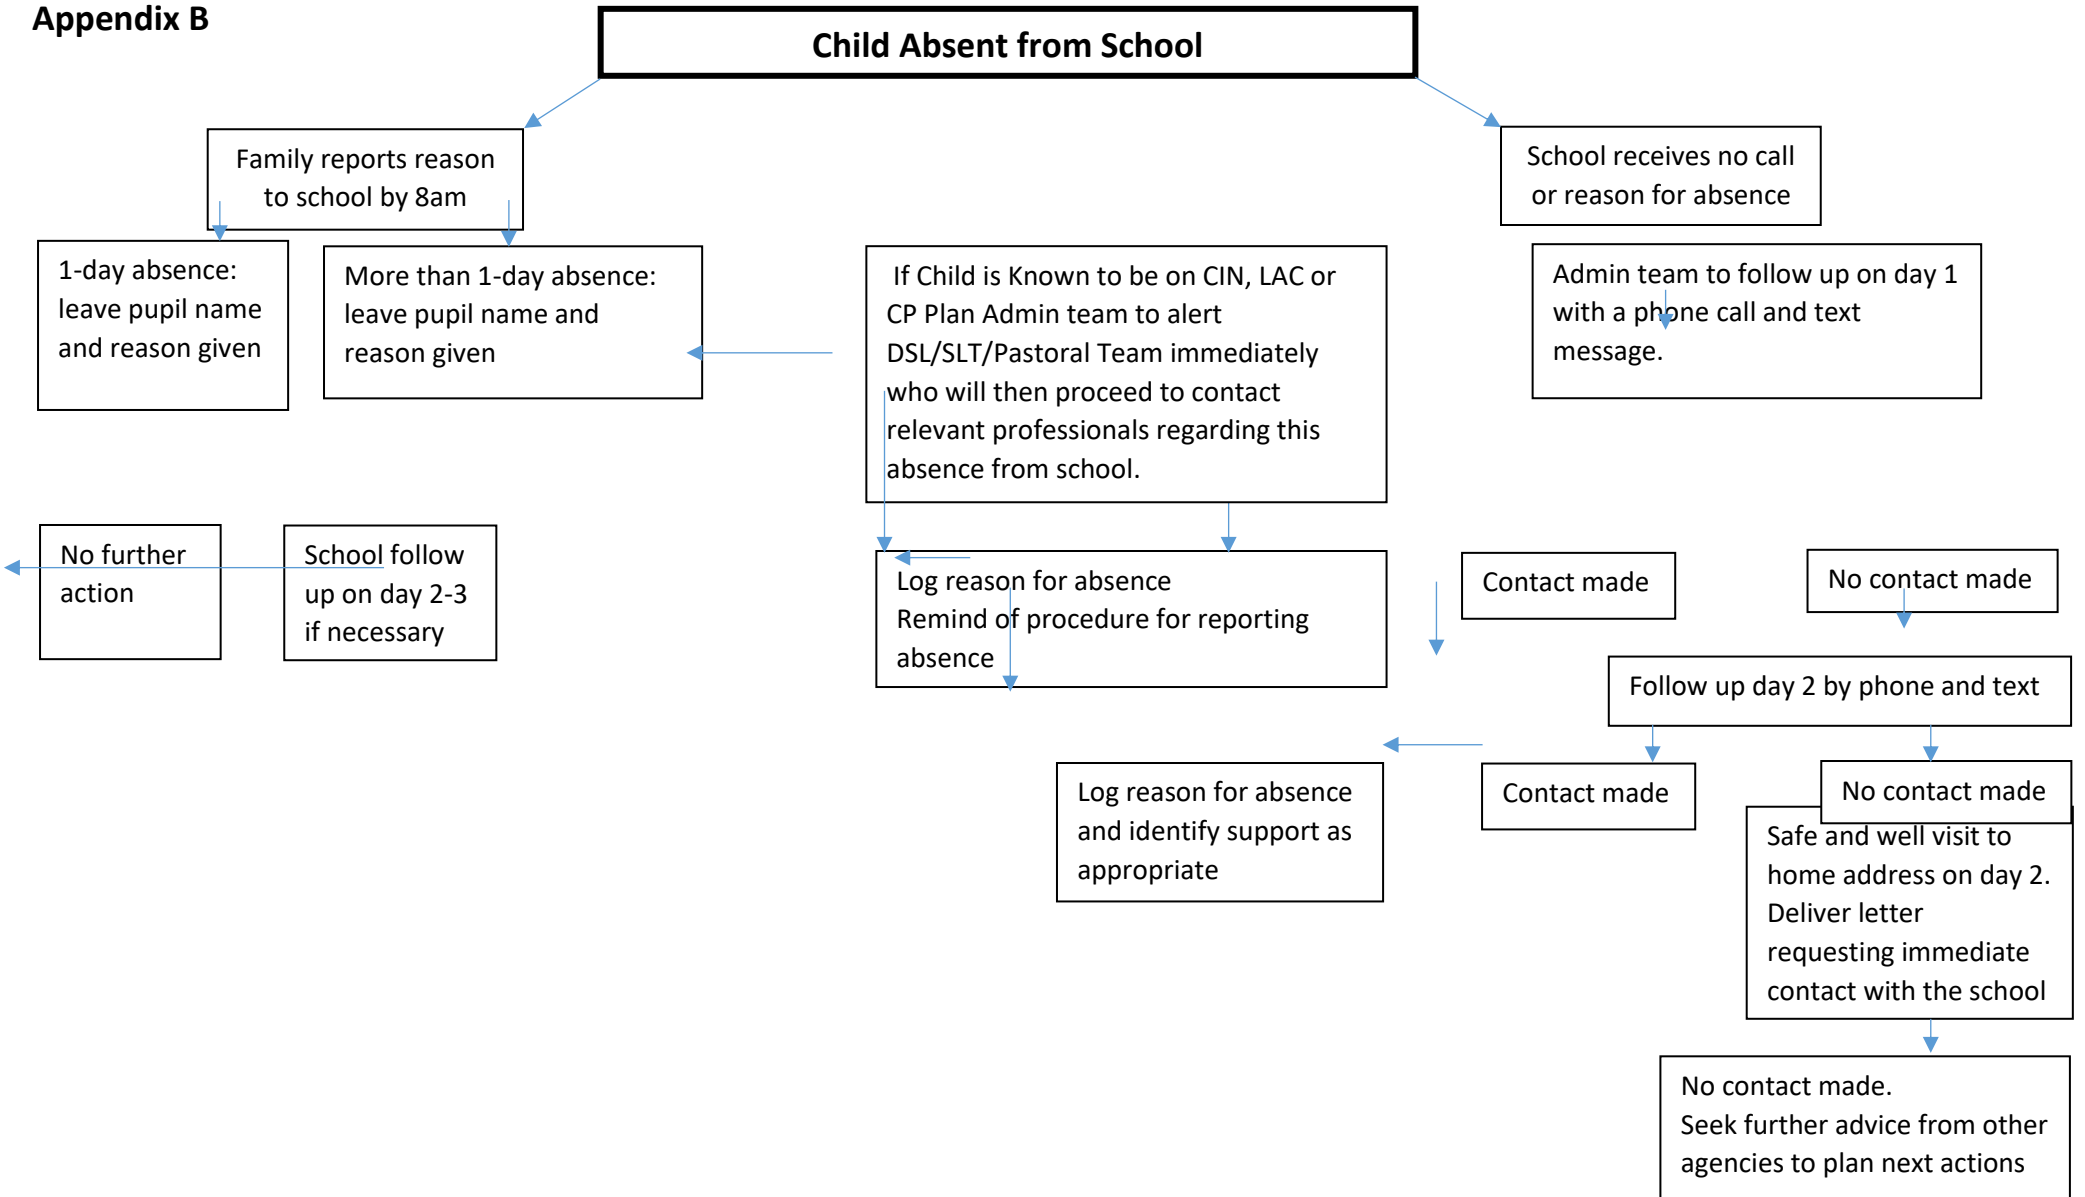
Appendix B

Child Absent from School

Family reports reason to school by 8am

School receives no call or reason for absence

1-day absence: leave pupil name and reason given

More than 1-day absence: leave pupil name and reason given

If Child is Known to be on CIN, LAC or CP Plan Admin team to alert DSL/SLT/Pastoral Team immediately who will then proceed to contact relevant professionals regarding this absence from school.

Admin team to follow up on day 1 with a phone call and text message.

No further action

School follow up on day 2-3 if necessary

Log reason for absence
Remind of procedure for reporting absence

Contact made

No contact made

Follow up day 2 by phone and text

Log reason for absence and identify support as appropriate

Contact made

No contact made

Safe and well visit to home address on day 2. Deliver letter requesting immediate contact with the school

No contact made.
Seek further advice from other agencies to plan next actions